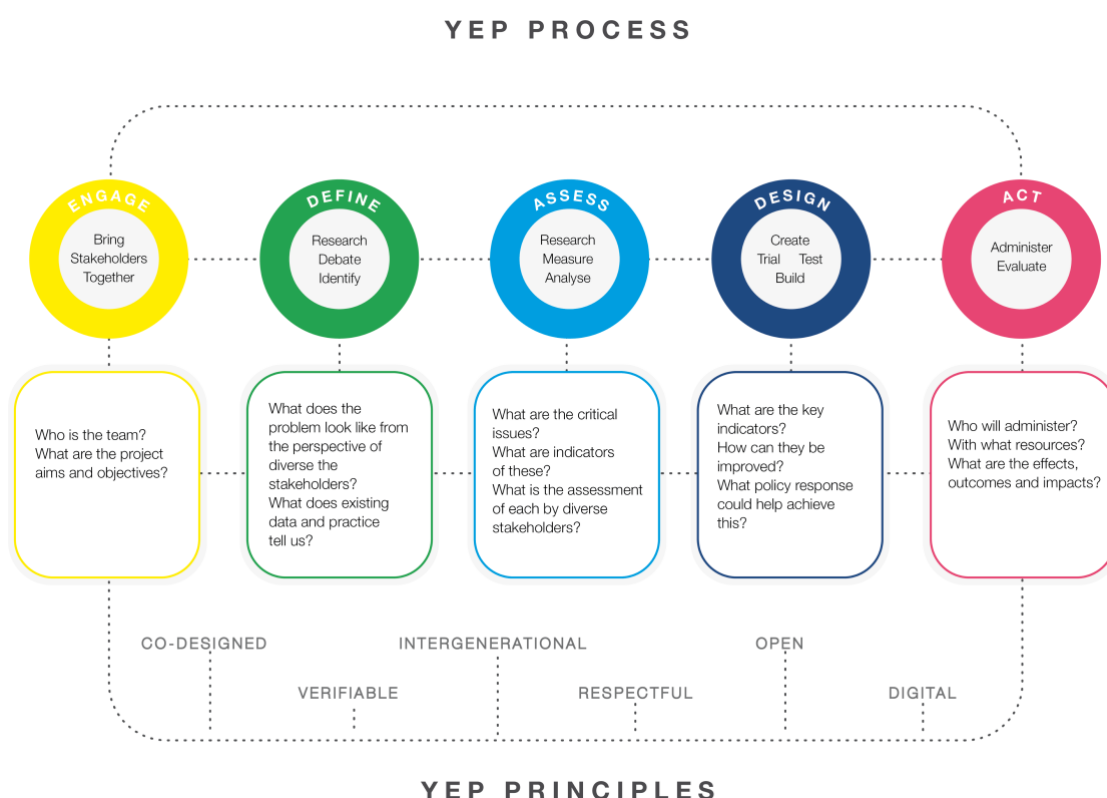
YEP PROCESS

ENGAGE
Bring Stakeholders Together

DEFINE
Research Debate Identify

ASSESS
Research Measure Analyse

DESIGN
Create Trial Test Build

ACT
Administer Evaluate

Who is the team?
What are the project aims and objectives?

What does the problem look like from the perspective of diverse the stakeholders?
What does existing data and practice tell us?

What are the critical issues?
What are indicators of these?
What is the assessment of each by diverse stakeholders?

What are the key indicators?
How can they be improved?
What policy response could help achieve this?

Who will administer?
With what resources?
What are the effects, outcomes and impacts?

CO-DESIGNED
INTERGENERATIONAL
OPEN
VERIFIABLE
RESPECTFUL
DIGITAL

YEP PRINCIPLES